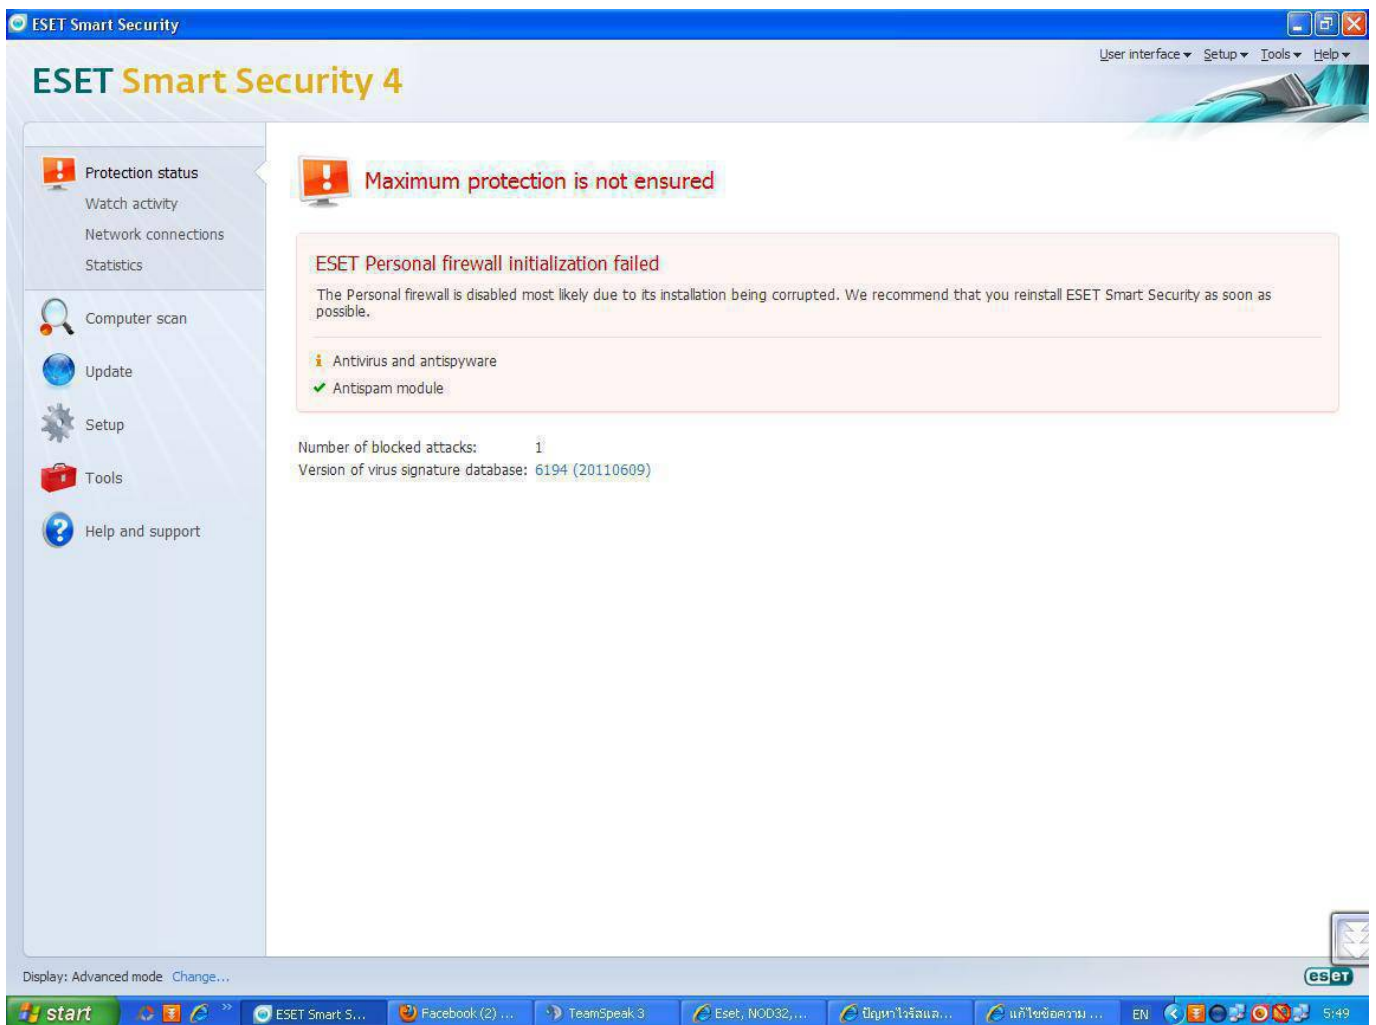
ESET Smart Security

User interface ▾ Setup ▾ Tools ▾ Help ▾

ESET Smart Security 4

Protection status
Watch activity
Network connections
Statistics

Computer scan

Update

Setup

Tools

Help and support

Maximum protection is not ensured

ESET Personal firewall initialization failed

The Personal firewall is disabled most likely due to its installation being corrupted. We recommend that you reinstall ESET Smart Security as soon as possible.

Antivirus and antispyware
Antispam module

Number of blocked attacks: 1
Version of virus signature database: 6194 (20110609)

Display: Advanced mode Change...

eset

start

ESET Smart S... Facebook (2) ... TeamSpeak 3 Eset, NOD32,... ปัญหาไวรัสแล... แก้ไขข้อความ ... EN 5:49